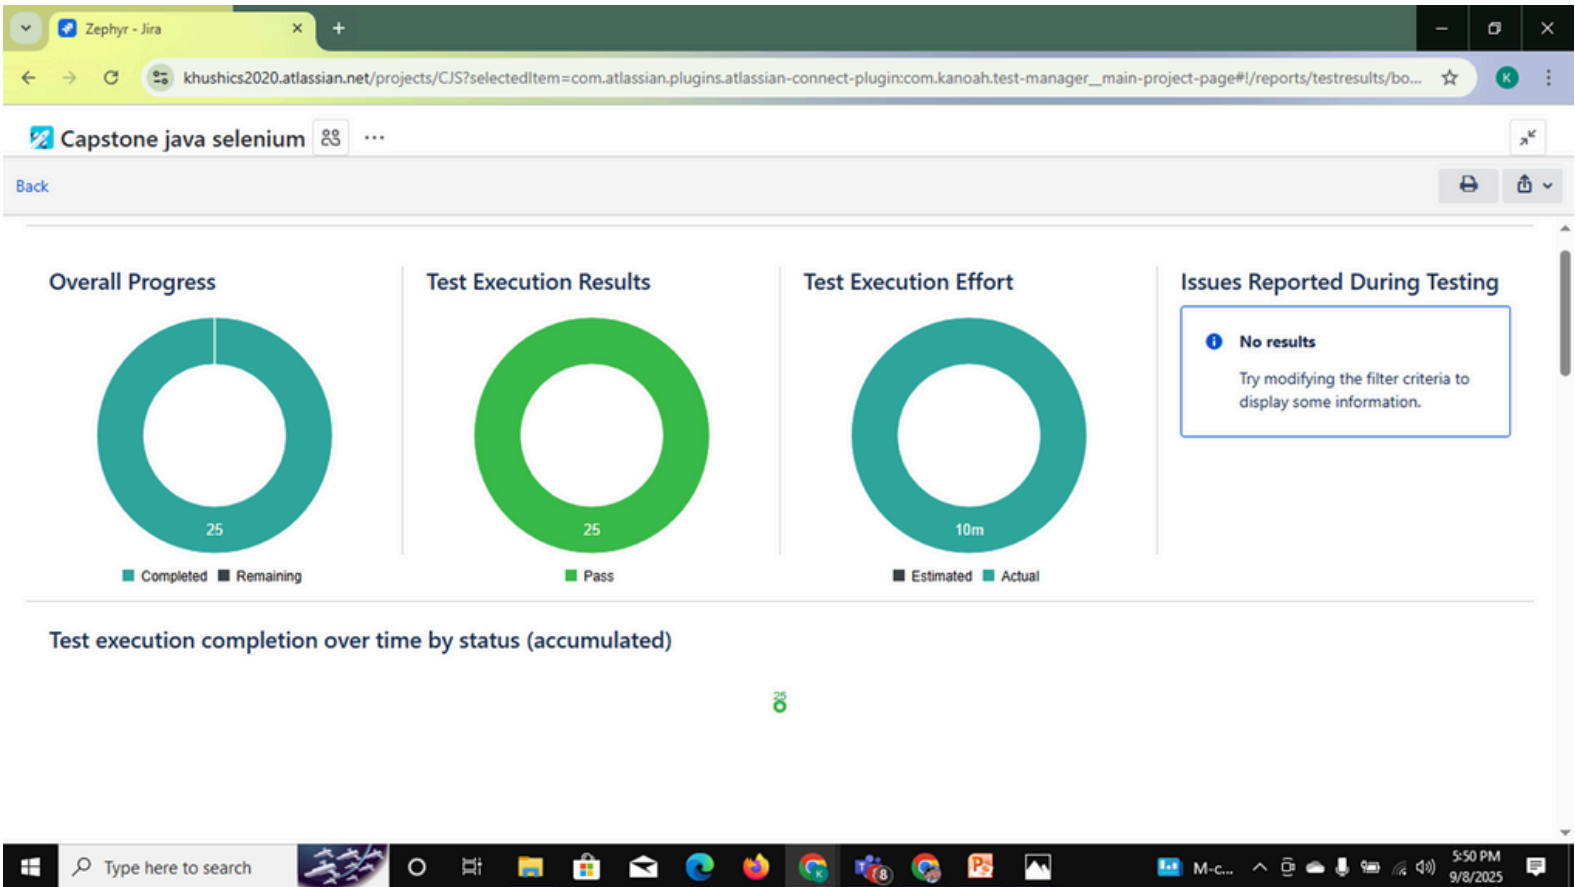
Zephyr - Jira

khushics2020.atlassian.net/projects/CJS?selectedItem=com.atlassian.plugins.atlassian-connect-plugin:com.kanoah.test-manager__main-project-page#!/reports/testresults/bo...

K

Capstone java selenium ···

Back

Overall Progress

25

Completed Remaining

Test Execution Results

25

Pass

Test Execution Effort

10m

Estimated Actual

Issues Reported During Testing

No results

Try modifying the filter criteria to display some information.

Test execution completion over time by status (accumulated)

25
0

Type here to search

M-c...

5:50 PM
9/8/2025